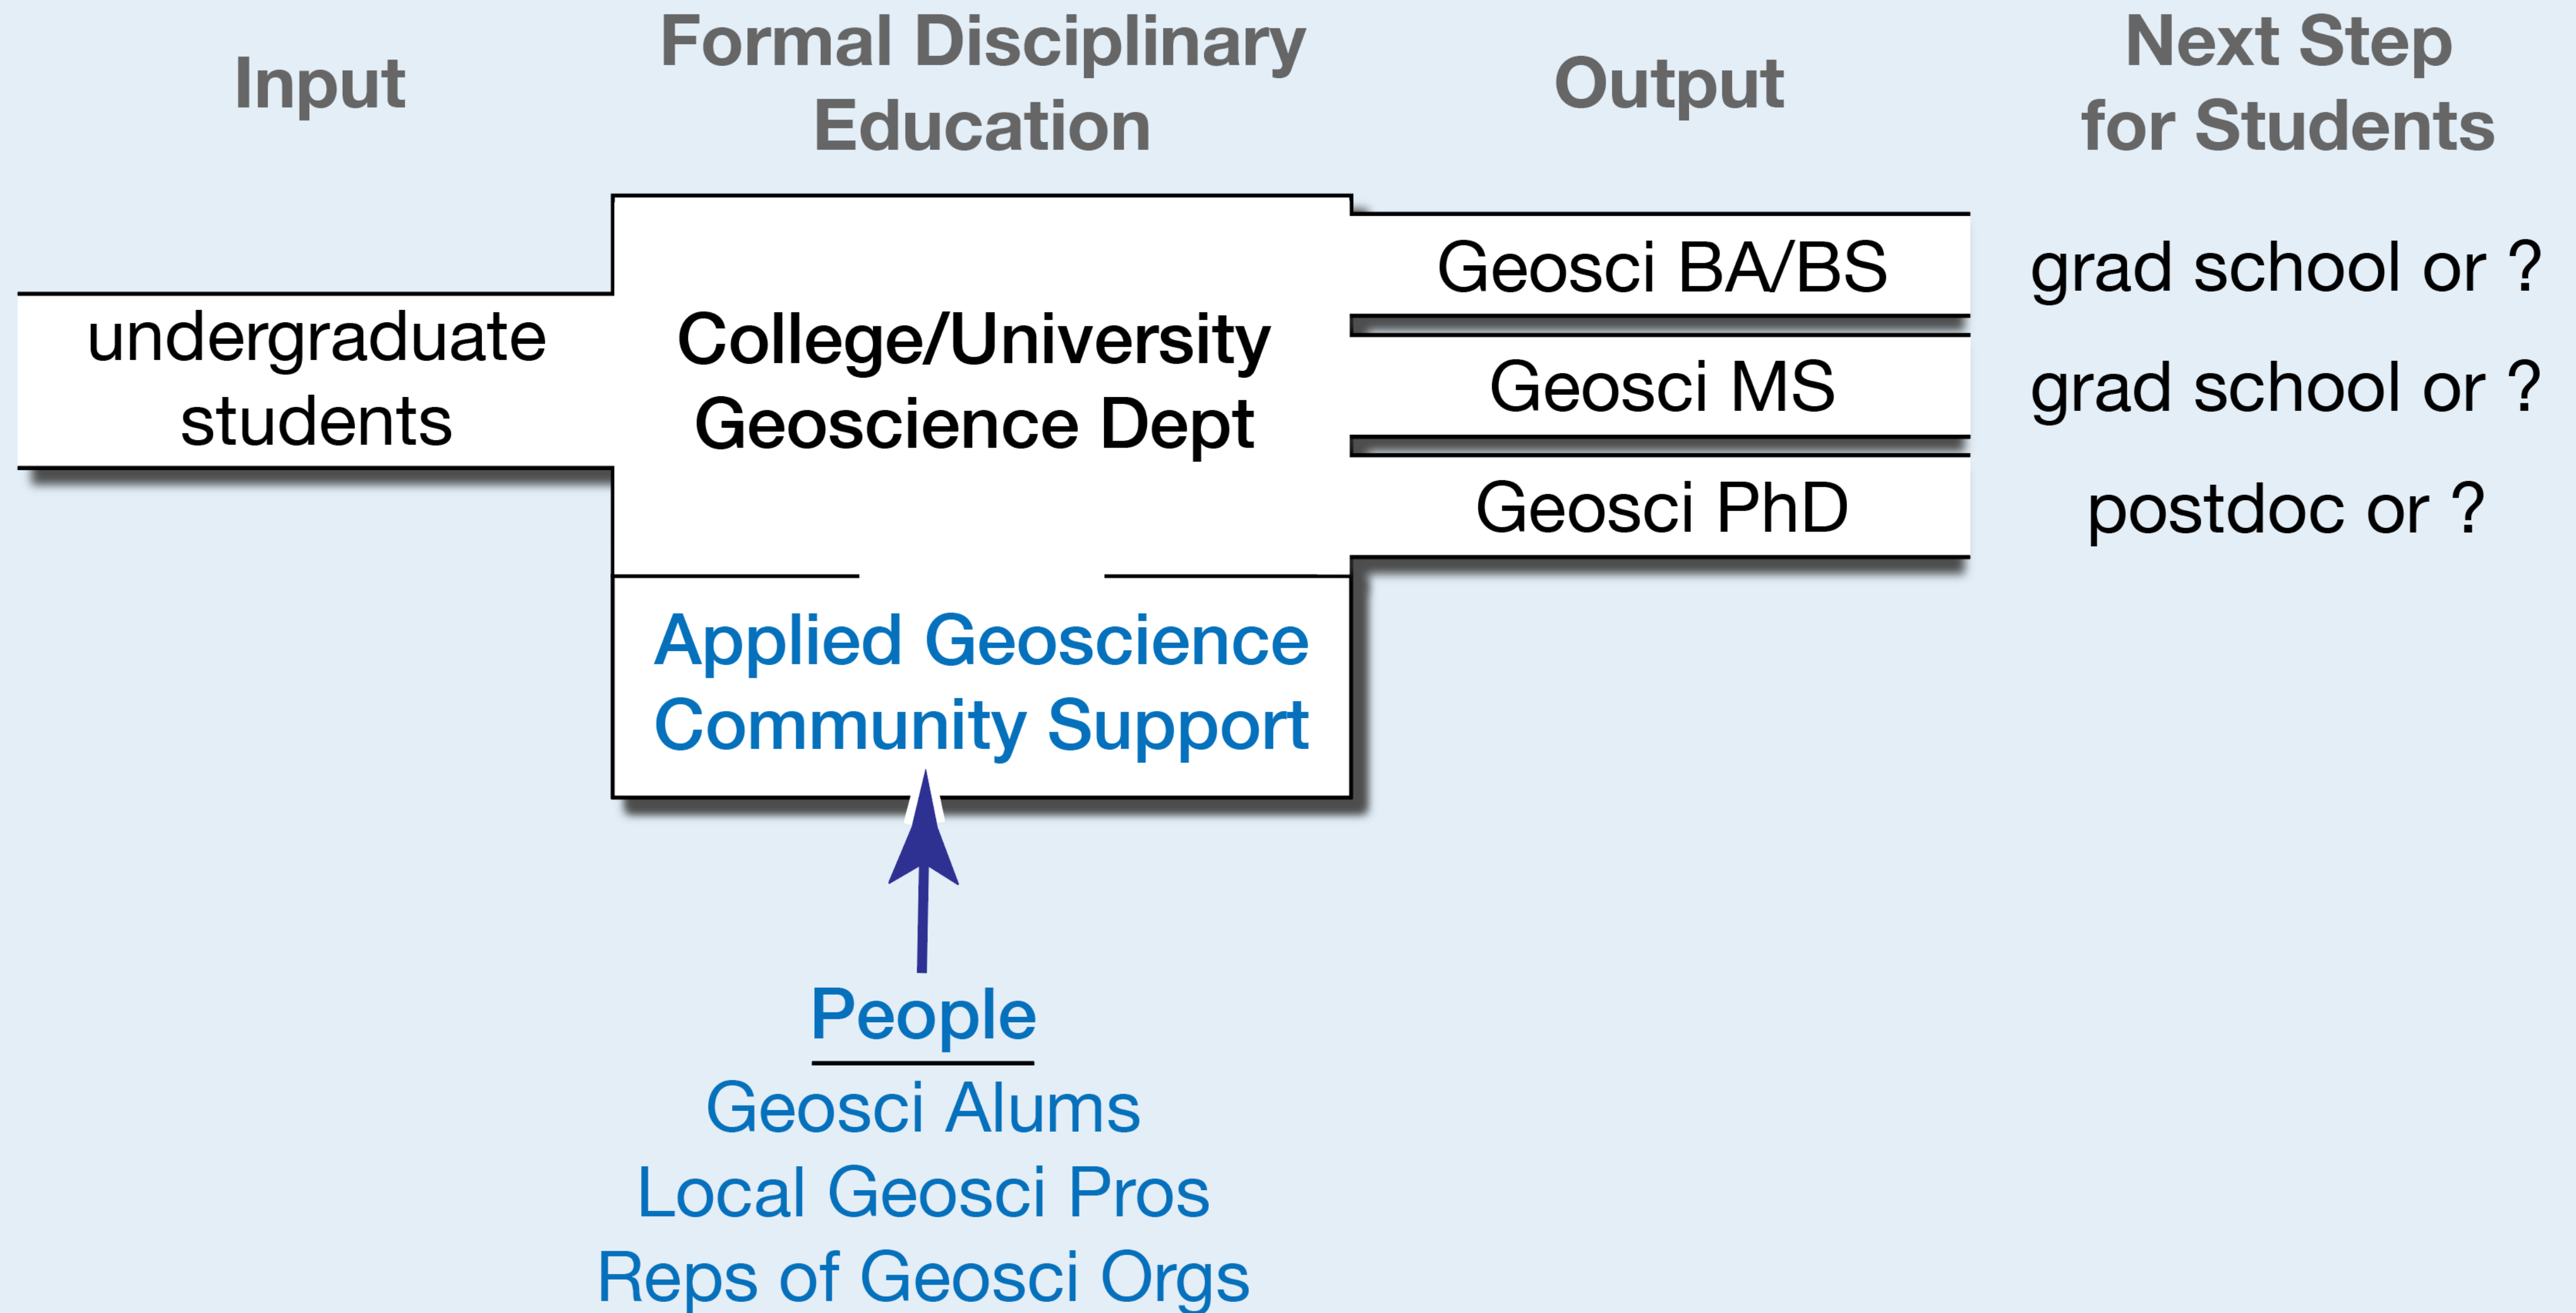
Input

Formal Disciplinary Education

Output

Next Step for Students

undergraduate students

College/University Geoscience Dept

Geosci BA/BS

grad school or ?

Geosci MS

grad school or ?

Geosci PhD

postdoc or ?

Applied Geoscience Community Support

People

Geosci Alums

Local Geosci Pros

Reps of Geosci Orgs